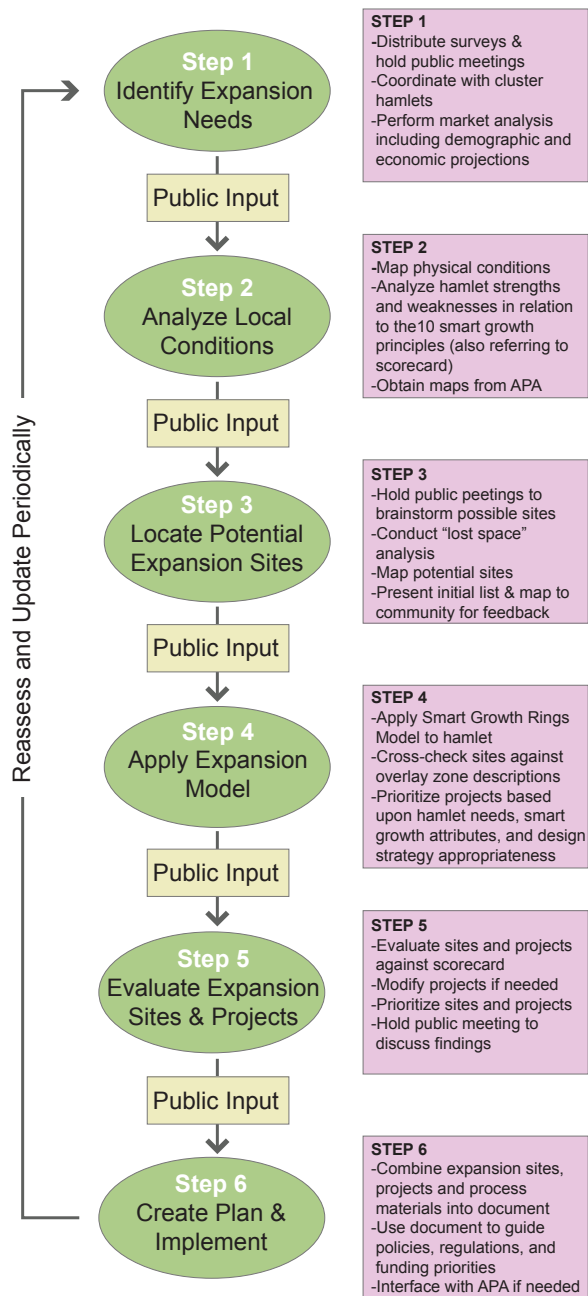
Step 1
Identify Expansion Needs

STEP 1
-Distribute surveys & hold public meetings
-Coordinate with cluster hamlets
-Perform market analysis including demographic and economic projections

Public Input

Step 2
Analyze Local Conditions

STEP 2
-Map physical conditions
-Analyze hamlet strengths and weaknesses in relation to the10 smart growth principles (also referring to scorecard)
-Obtain maps from APA

Public Input

Step 3
Locate Potential Expansion Sites

STEP 3
-Hold public peetings to brainstorm possible sites
-Conduct "lost space" analysis
-Map potential sites
-Present initial list & map to community for feedback

Public Input

Step 4
Apply Expansion Model

STEP 4
-Apply Smart Growth Rings Model to hamlet
-Cross-check sites against overlay zone descriptions
-Prioritize projects based upon hamlet needs, smart growth attributes, and design strategy appropriateness

Public Input

Step 5
Evaluate Expansion Sites & Projects

STEP 5
-Evaluate sites and projects against scorecard
-Modify projects if needed
-Prioritize sites and projects
-Hold public meeting to discuss findings

Public Input

Step 6
Create Plan & Implement

STEP 6
-Combine expansion sites, projects and process materials into document
-Use document to guide policies, regulations, and funding priorities
-Interface with APA if needed

Reassess and Update Periodically